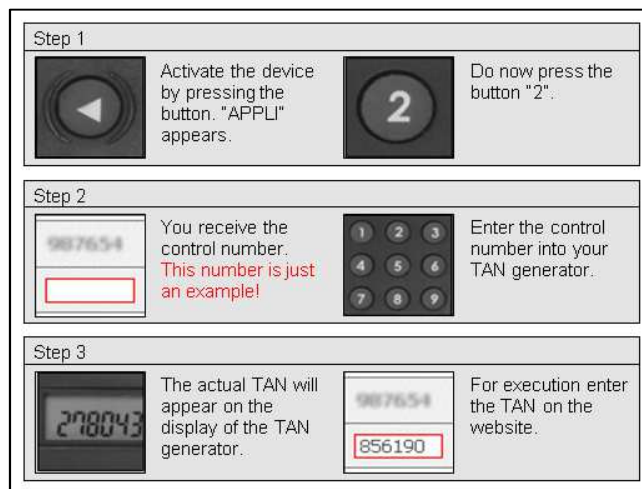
Step 1

Activate the device by pressing the button. "APPLI" appears.

2

Do now press the button "2".

Step 2

987654

You receive the control number. This number is just an example!

1 2 3 4 5 6 7 8 9

Enter the control number into your TAN generator.

Step 3

278043

The actual TAN will appear on the display of the TAN generator.

987654

856190

For execution enter the TAN on the website.